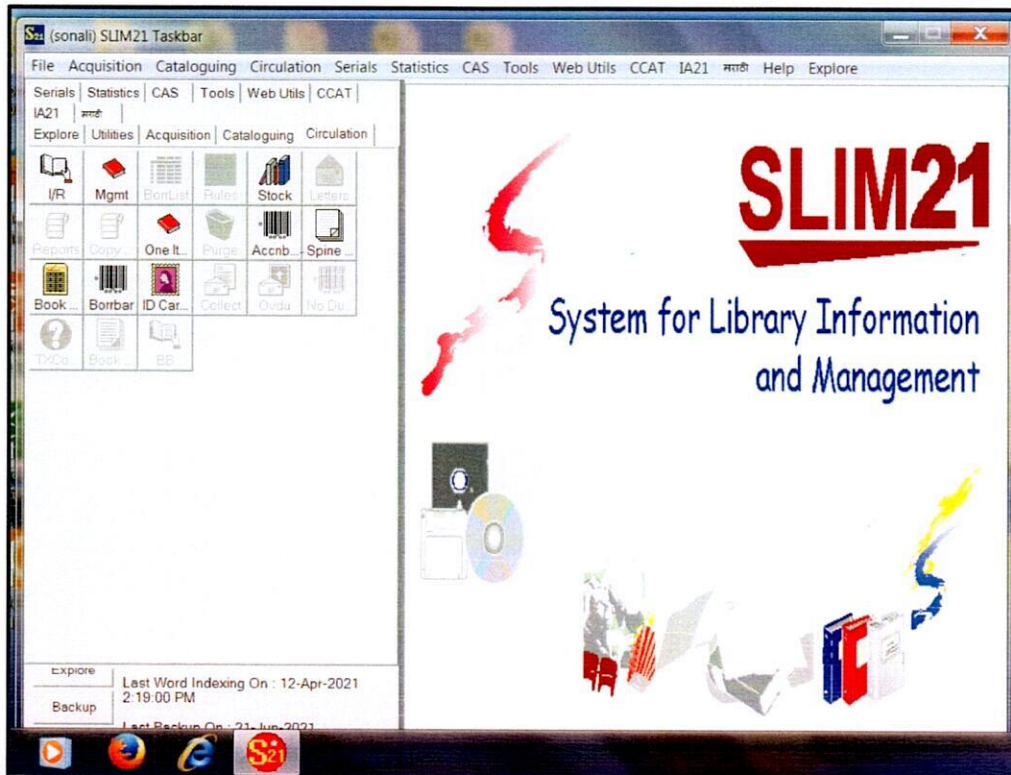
S21 (sonali) SLIM21 Taskbar

File Acquisition Cataloguing Circulation Serials Statistics CAS Tools Web Utils CCAT IA21 मराठी Help Explore

Serials | Statistics | CAS | Tools | Web Utils | CCAT | IA21 | मराठी
Explore | Utilities | Acquisition | Cataloguing | Circulation

I/R
Mgmt
BorrList
Rules
Stock
Letters
Reports
Copy
One It...
Purge
Accnb...
Spine ...
Book ...
Borrbar
ID Car...
Collect
Ovdu
No Du...
TXCo...
Book...
BB

SLIM21

System for Library Information and Management

Explore
Backup
Last Word Indexing On : 12-Apr-2021 2:19:00 PM
Last Backup On : 21-Jun-2021

S21